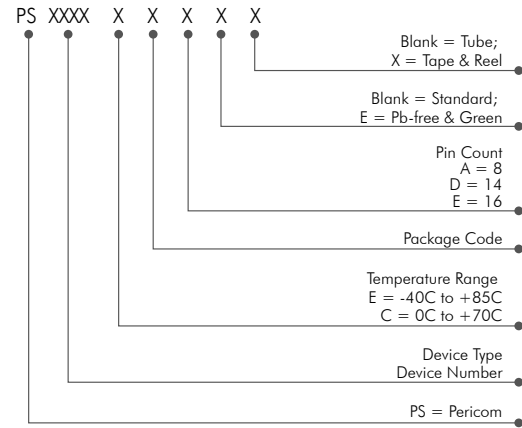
PS XXXX X X X X X

Blank = Tube;
X = Tape & Reel

Blank = Standard;
E = Pb-free & Green

Pin Count
A = 8
D = 14
E = 16

Package Code

Temperature Range
E = -40C to +85C
C = 0C to +70C

Device Type
Device Number

PS = Pericom